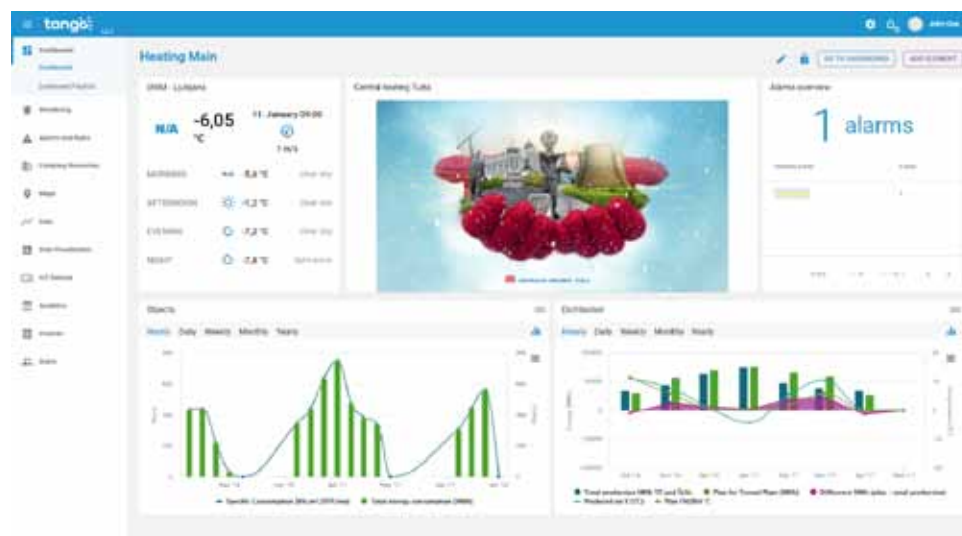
tango

Heating Main

GO TO DASHBOARD

ADD ELEMENT

Dashboard

Monitoring

Alarms and Rules

Company Resources

Maps

Data

Central heating TuSo

Alarms overview

N/A

-6,05 °C

11. January 09:00

7 m/s

1 alarms

MORNING

-5,8 °C

AFTERNOON

-1,2 °C

EVENING

-7,2 °C

NIGHT

-7,8 °C

Objects

Hourly Daily Weekly Monthly Yearly

Hourly Daily Weekly Monthly Yearly